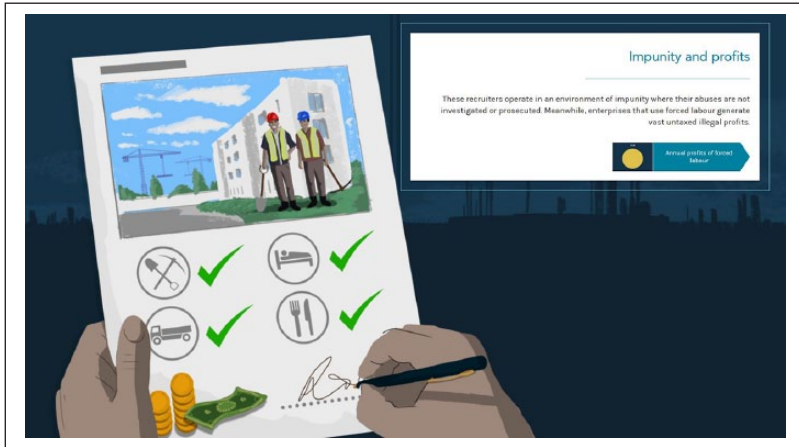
Impunity and profits

These recruiters operate in an environment of impunity where their abuses are not investigated or prosecuted. Meanwhile, enterprises that use forced labour generate vast untaxed illegal profits.

Annual profits of forced labour